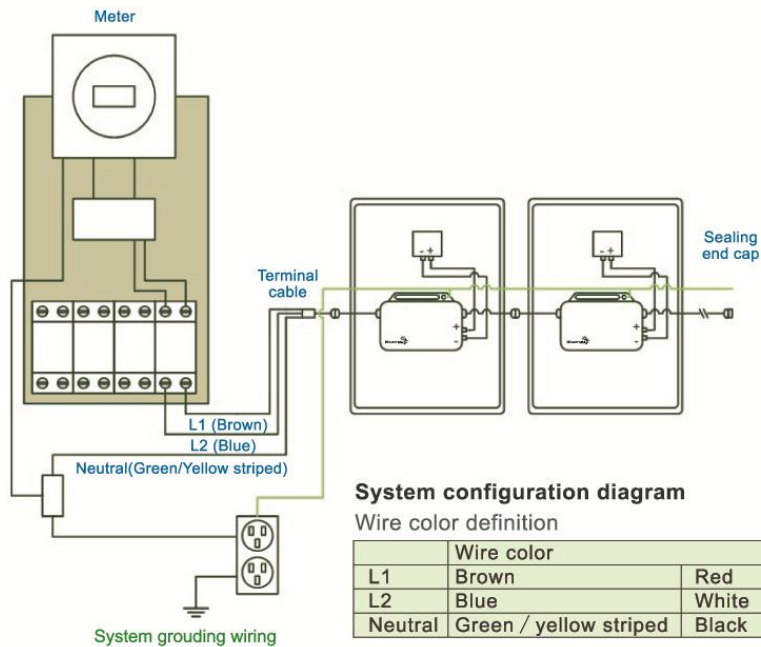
Meter

Terminal cable

Sealing end cap

L1 (Brown)

L2 (Blue)

Neutral(Green/Yellow striped)

System grouding wiring

System configuration diagram

Wire color definition

| | Wire color | |
|---|---|---|
| L1 | Brown | Red |
| L2 | Blue | White |
| Neutral | Green / yellow striped | Black |